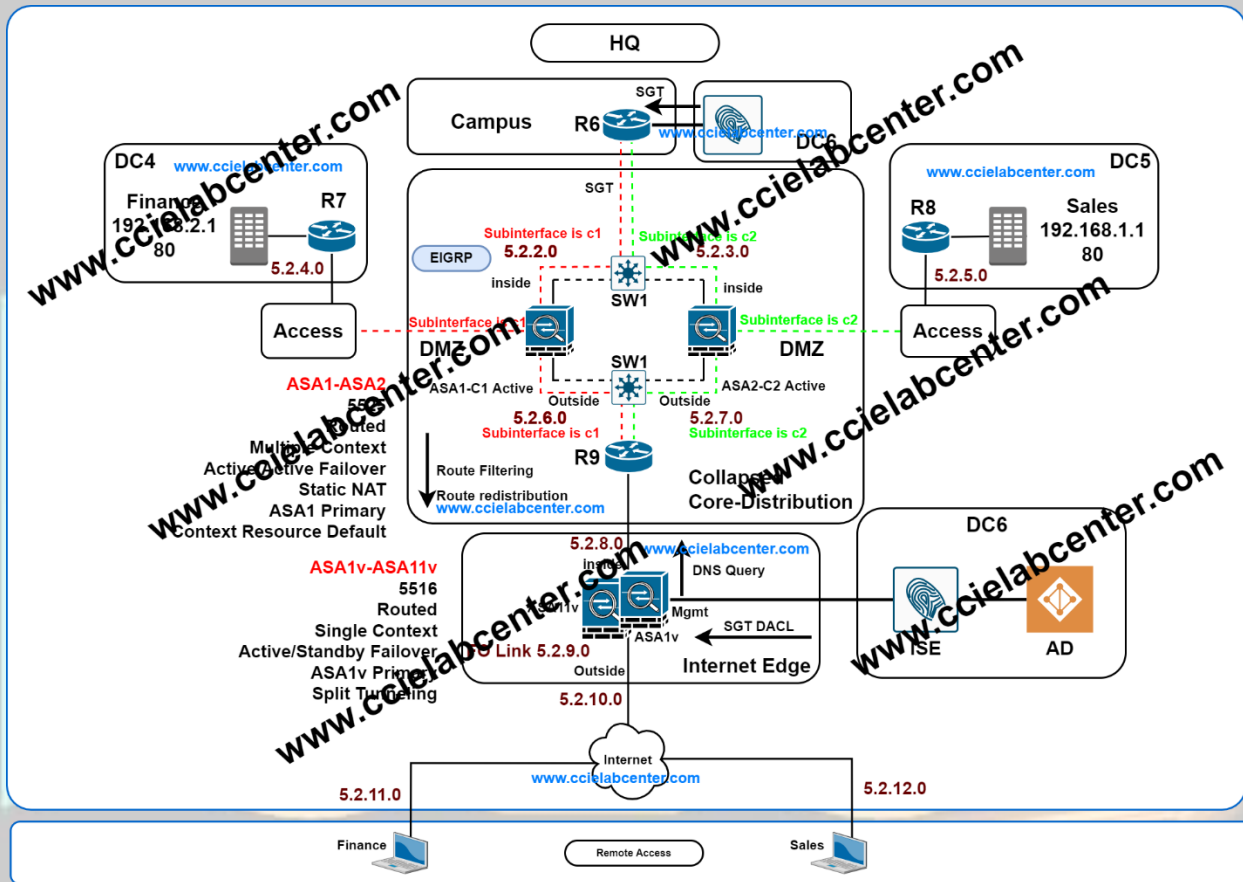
HQ

SGT

Campus

R6

www.ccielabcenter.com

DC6

www.ccielabcenter.com

DC4

www.ccielabcenter.com

Finance
192.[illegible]8.2.1
80

R7

5.2.4.0

www.ccielabcenter.com

DC5

www.ccielabcenter.com

R8

Sales
192.168.1.1
80

5.2.5.0

SGT

Subinterface is c1

5.2.2.0

Subinterface is c2

5.2.3.0

www.ccielabcenter.com

EIGRP

inside

SW1

inside

Access

Subinterface is c1

Subinterface is c2

Access

DMZ

DMZ

www.ccielabcenter.com

SW1

ASA1-C1 Active

ASA2-C2 Active

Outside

Outside

5.2.6.0

5.2.7.0

Subinterface is c1

Subinterface is c2

ASA1-ASA2
55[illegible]
Routed
Multiple Context
Active/Active Failover
Static NAT
ASA1 Primary
Context Resource Default

www.ccielabcenter.com

R9

Route Filtering

Route redistribution

www.ccielabcenter.com

Collapsed
Core-Distribution

www.ccielabcenter.com

DC6

www.ccielabcenter.com

ASA1v-ASA11v
5516
Routed
Single Context
Active/Standby Failover
ASA1v Primary
Split Tunneling

5.2.8.0

www.ccielabcenter.com

inside

DNS Query

ASA1v

Mgmt

ASA1v

SGT DACL

FO Link 5.2.9.0

Outside

Internet Edge

ISE

AD

www.ccielabcenter.com

www.ccielabcenter.com

5.2.10.0

Internet

www.ccielabcenter.com

5.2.11.0

5.2.12.0

Finance

Remote Access

Sales